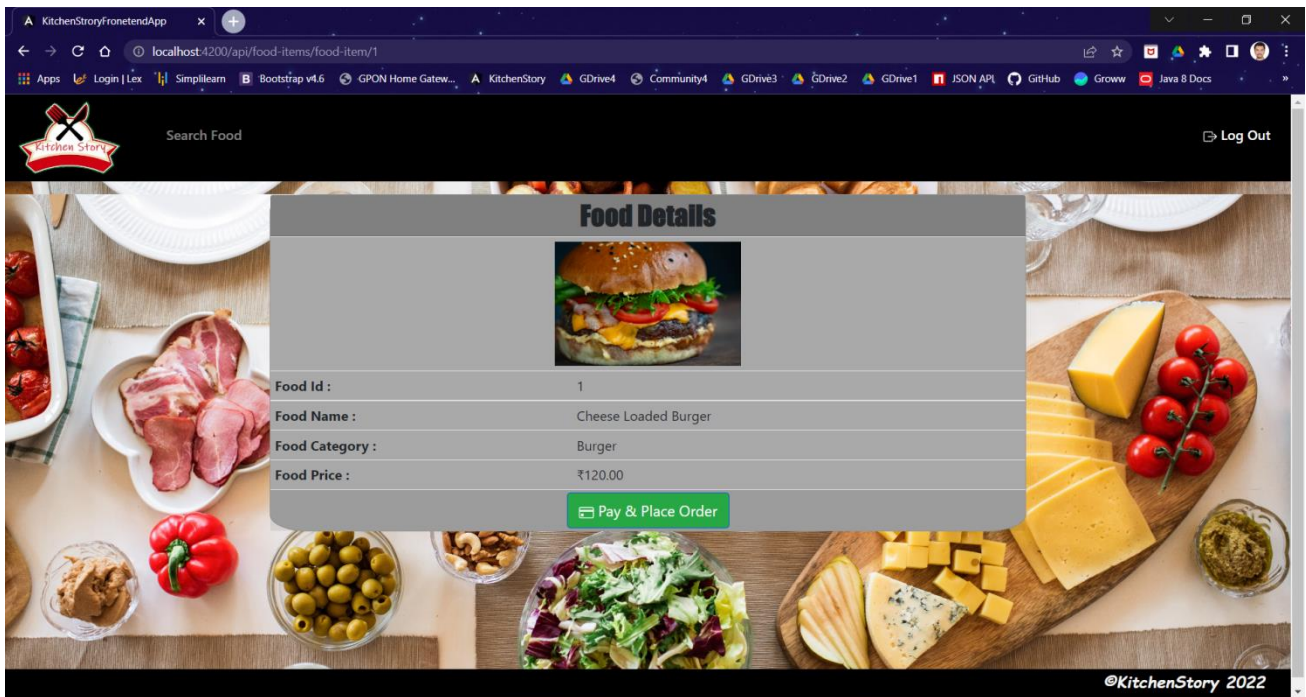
KitchenStoryFronetendApp

localhost:4200/api/food-items/food-item/1

Apps Login | Lex Simplilearn Bootstrap v4.6 GPON Home Gatew... KitchenStory GDrive4 Community4 GDrive3 GDrive2 GDrive1 JSON API GitHub Groww Java 8 Docs

Kitchen Story

Search Food

Log Out

Food Details

| | |
|---|---|
| Food Id : | 1 |
| Food Name : | Cheese Loaded Burger |
| Food Category : | Burger |
| Food Price : | ₹120.00 |

Pay & Place Order

©KitchenStory 2022